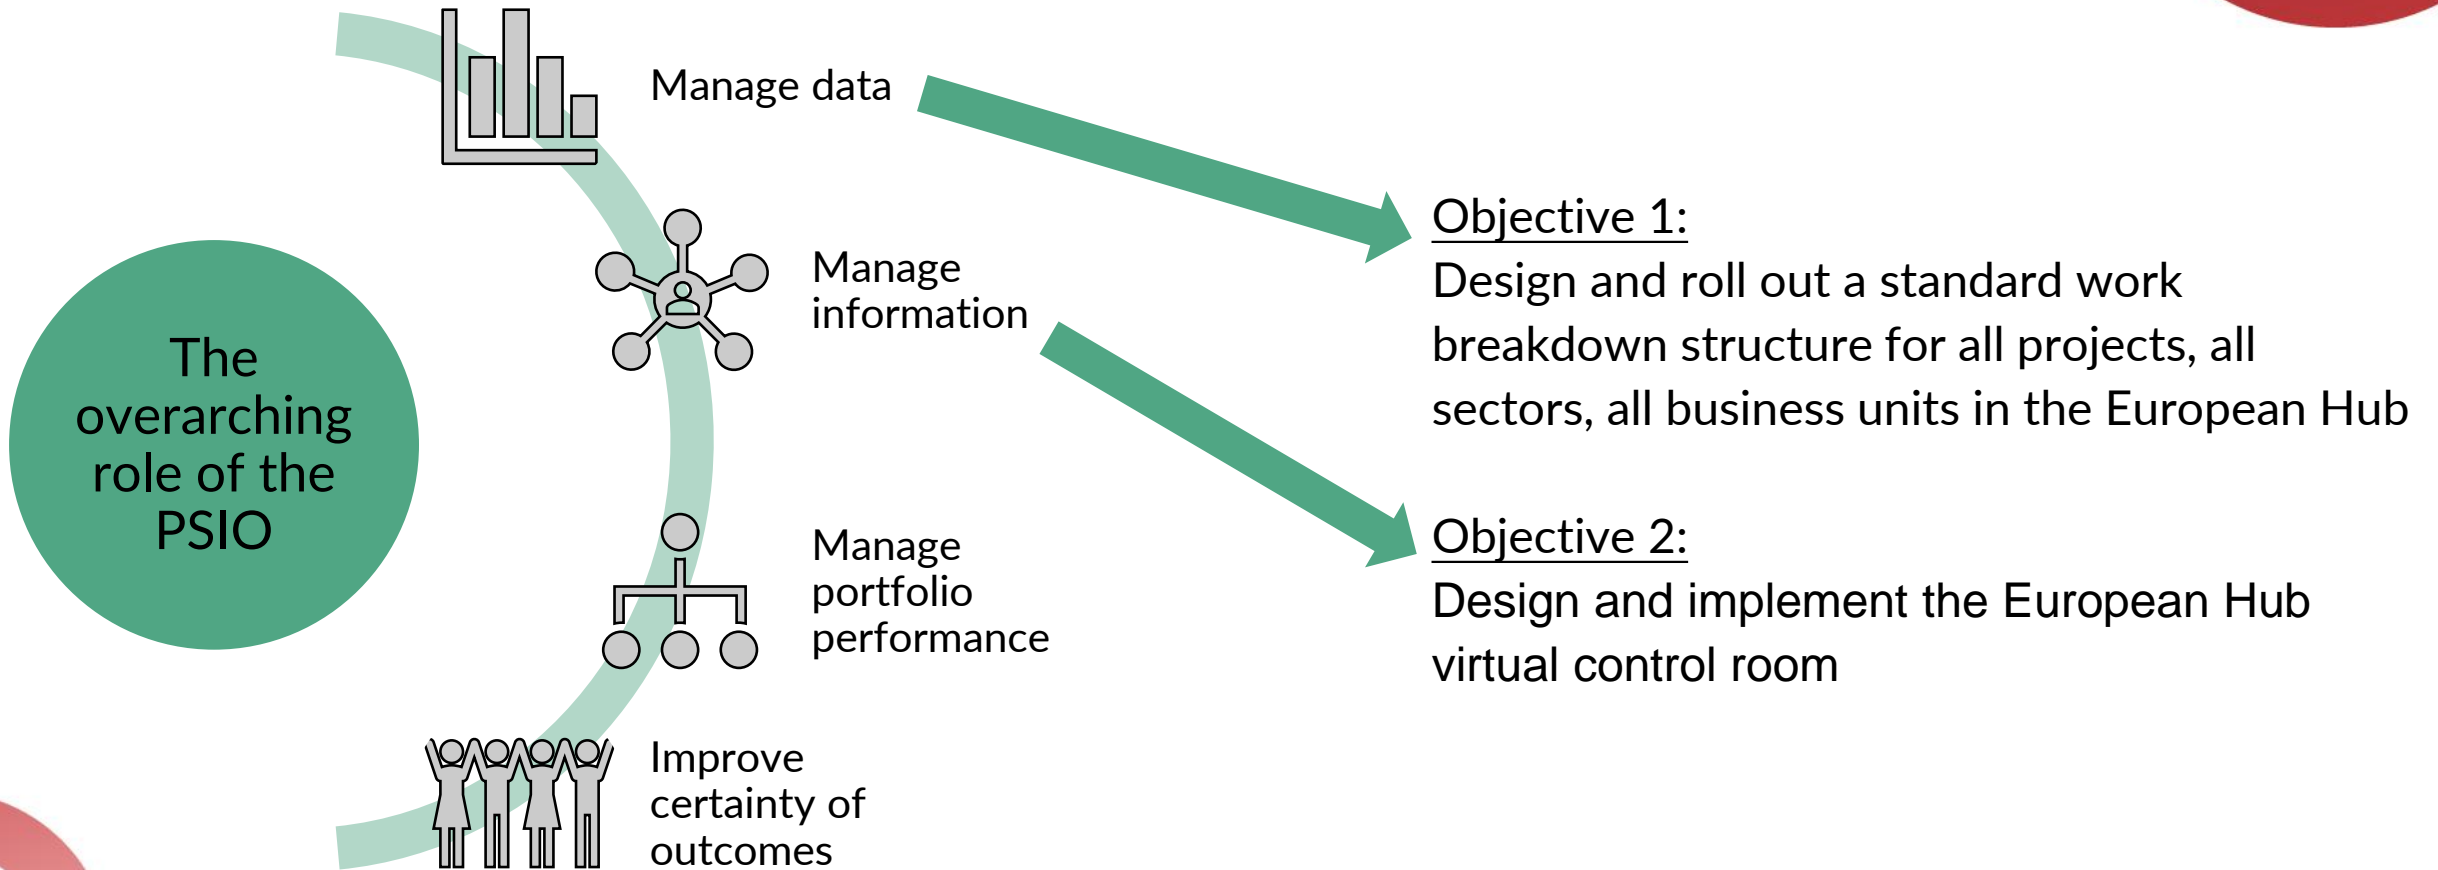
The overarching role of the PSIO

Manage data

Manage information

Manage portfolio performance

Improve certainty of outcomes

Objective 1:
Design and roll out a standard work breakdown structure for all projects, all sectors, all business units in the European Hub

Objective 2:
Design and implement the European Hub virtual control room